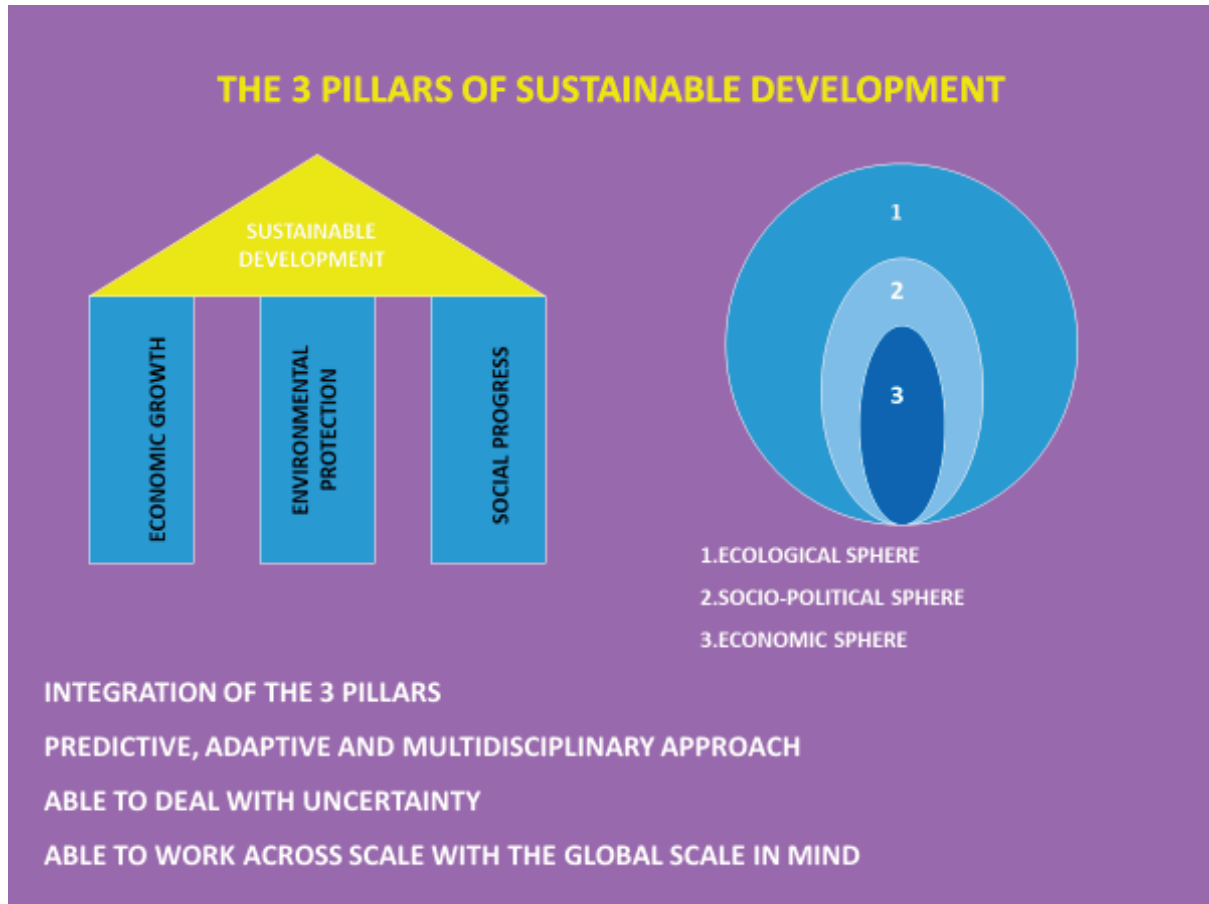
THE 3 PILLARS OF SUSTAINABLE DEVELOPMENT

SUSTAINABLE DEVELOPMENT

ECONOMIC GROWTH

ENVIRONMENTAL PROTECTION

SOCIAL PROGRESS

1

2

3

1.ECOLOGICAL SPHERE

2.SOCIO-POLITICAL SPHERE

3.ECONOMIC SPHERE

INTEGRATION OF THE 3 PILLARS

PREDICTIVE, ADAPTIVE AND MULTIDISCIPLINARY APPROACH

ABLE TO DEAL WITH UNCERTAINTY

ABLE TO WORK ACROSS SCALE WITH THE GLOBAL SCALE IN MIND